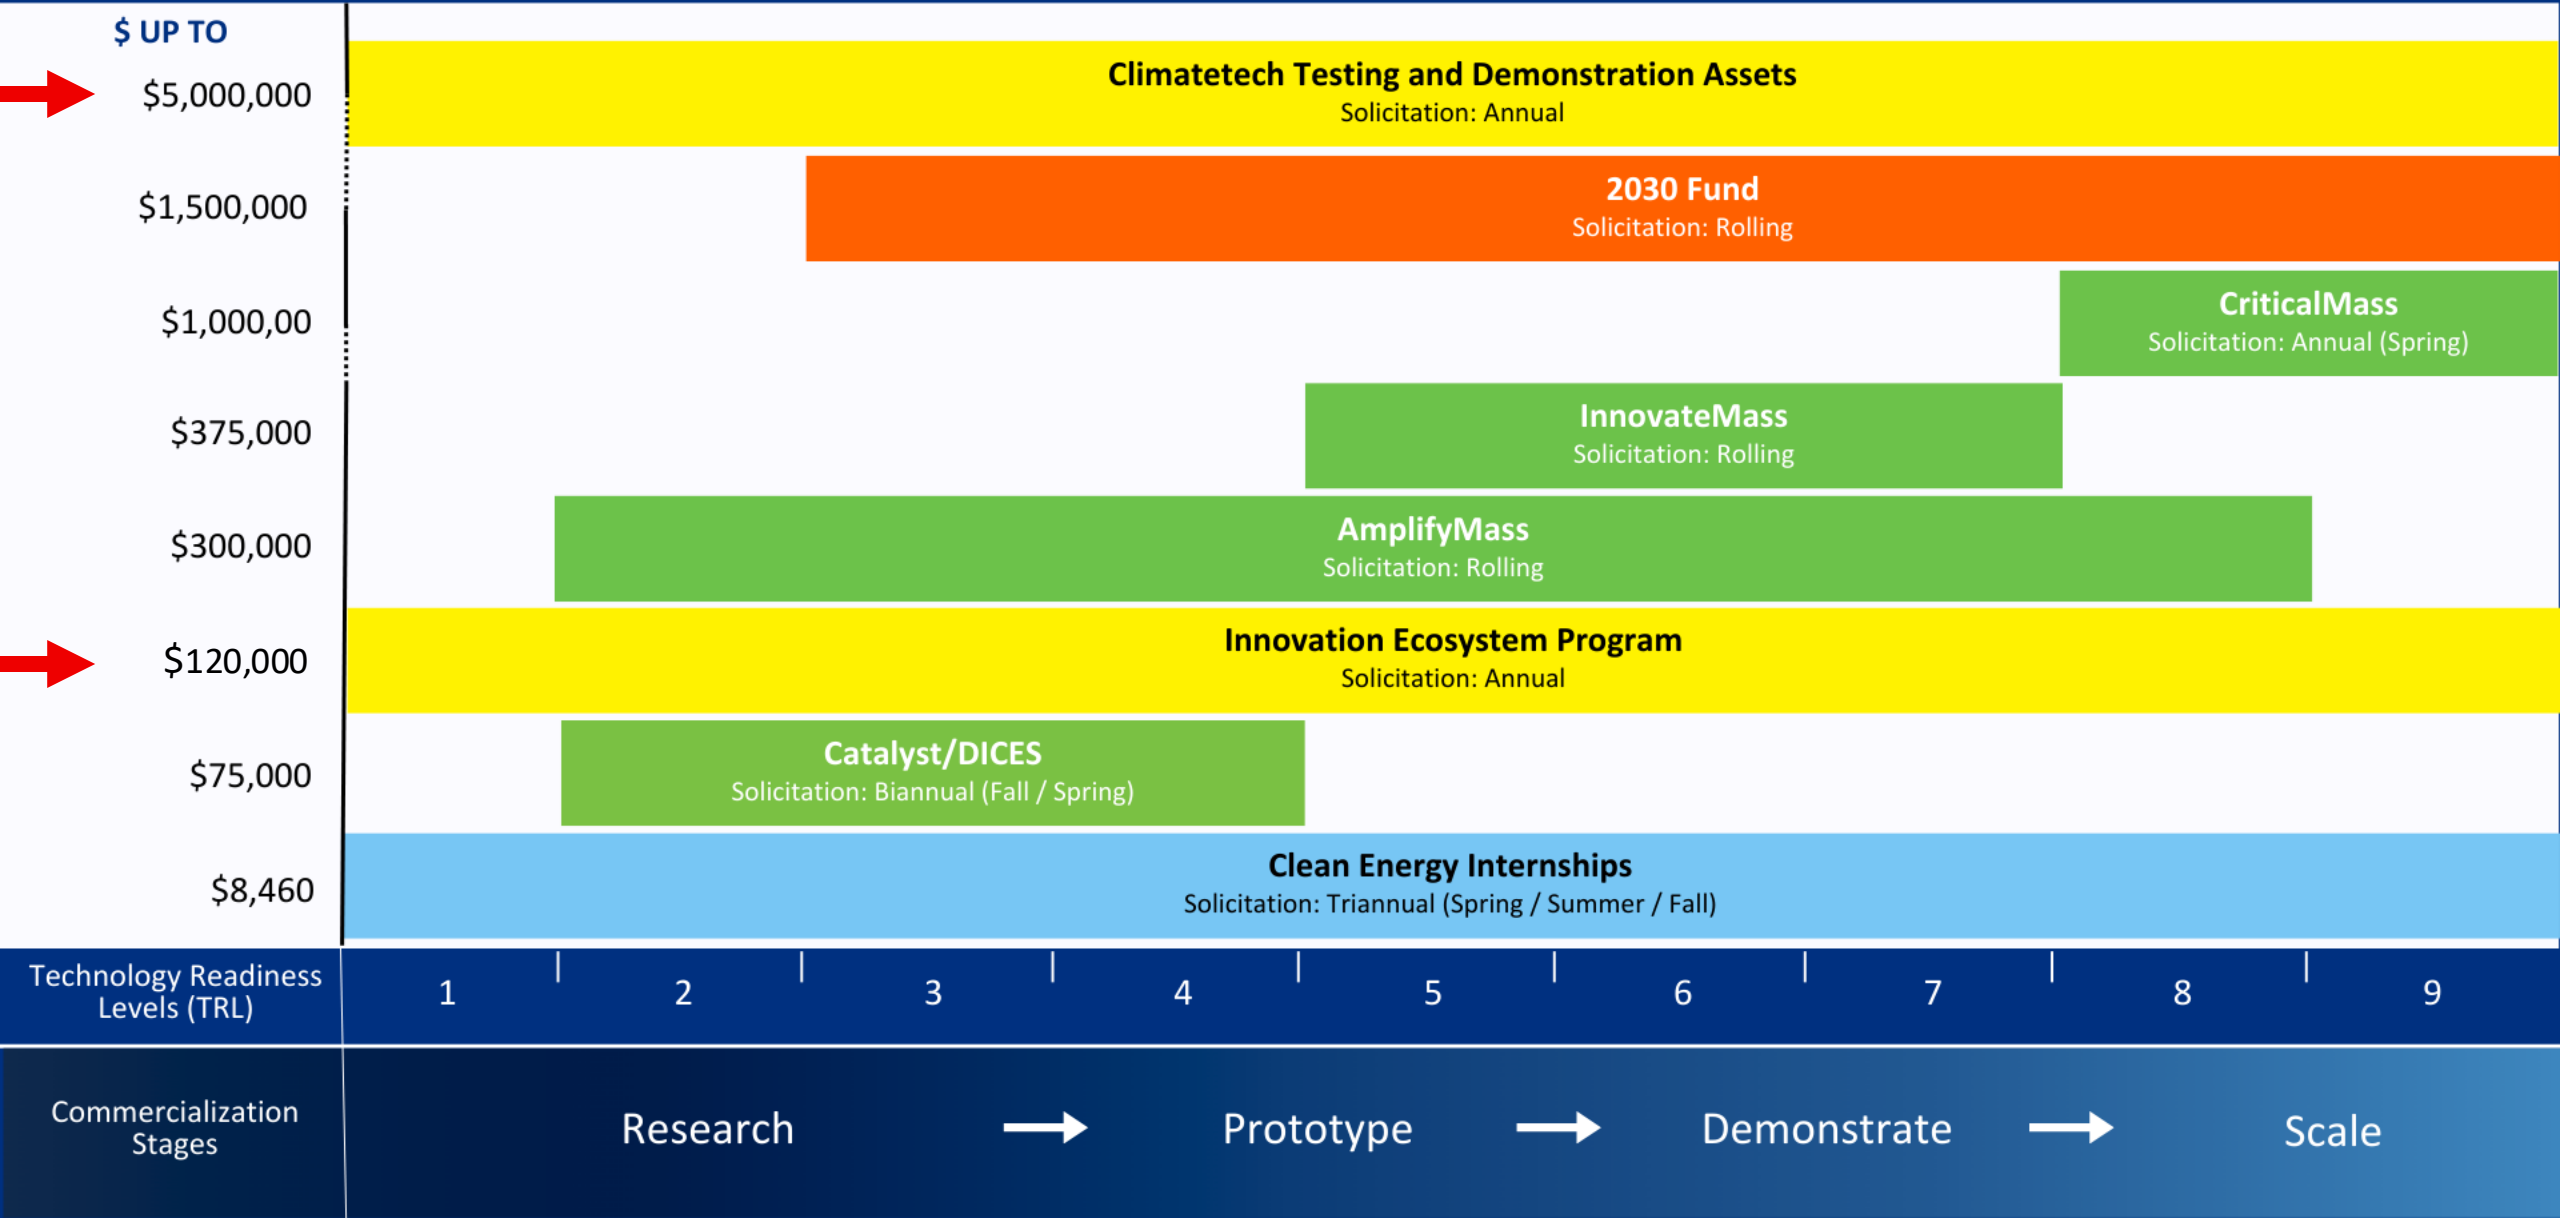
$ UP TO

$5,000,000
Climatetech Testing and Demonstration Assets
Solicitation: Annual

$1,500,000
2030 Fund
Solicitation: Rolling

$1,000,00
CriticalMass
Solicitation: Annual (Spring)

$375,000
InnovateMass
Solicitation: Rolling

$300,000
AmplifyMass
Solicitation: Rolling

$120,000
Innovation Ecosystem Program
Solicitation: Annual

$75,000
Catalyst/DICES
Solicitation: Biannual (Fall / Spring)

$8,460
Clean Energy Internships
Solicitation: Triannual (Spring / Summer / Fall)

Technology Readiness Levels (TRL) 1 2 3 4 5 6 7 8 9

Commercialization Stages Research Prototype Demonstrate Scale